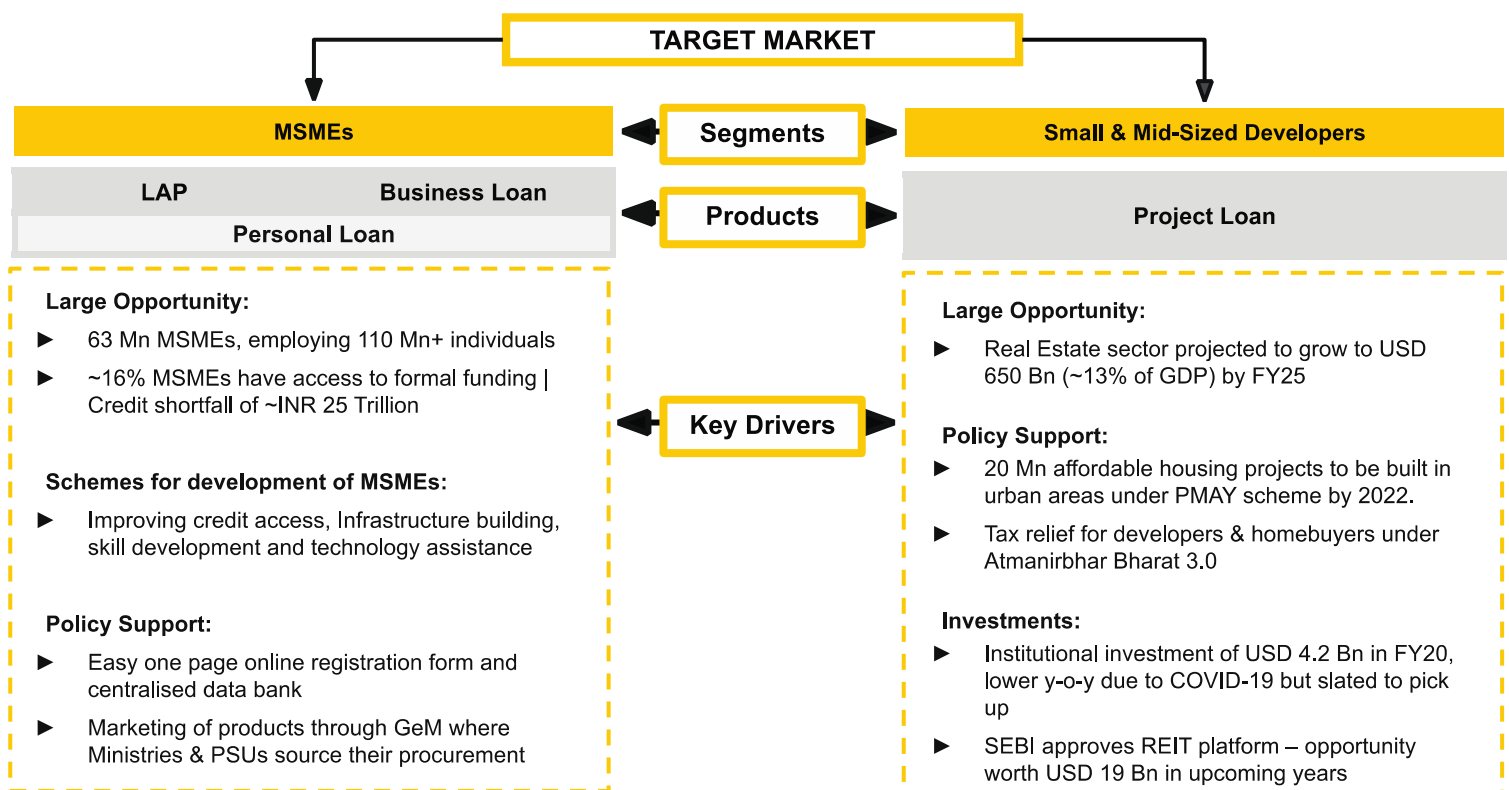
TARGET MARKET

MSMEs

Segments

Small & Mid-Sized Developers

LAP

Business Loan

Personal Loan

Products

Project Loan

Large Opportunity:

► 63 Mn MSMEs, employing 110 Mn+ individuals

► ~16% MSMEs have access to formal funding | Credit shortfall of ~INR 25 Trillion

Schemes for development of MSMEs:

► Improving credit access, Infrastructure building, skill development and technology assistance

Policy Support:

► Easy one page online registration form and centralised data bank

► Marketing of products through GeM where Ministries & PSUs source their procurement

Key Drivers

Large Opportunity:

► Real Estate sector projected to grow to USD 650 Bn (~13% of GDP) by FY25

Policy Support:

► 20 Mn affordable housing projects to be built in urban areas under PMAY scheme by 2022.

► Tax relief for developers & homebuyers under Atmanirbhar Bharat 3.0

Investments:

► Institutional investment of USD 4.2 Bn in FY20, lower y-o-y due to COVID-19 but slated to pick up

► SEBI approves REIT platform – opportunity worth USD 19 Bn in upcoming years